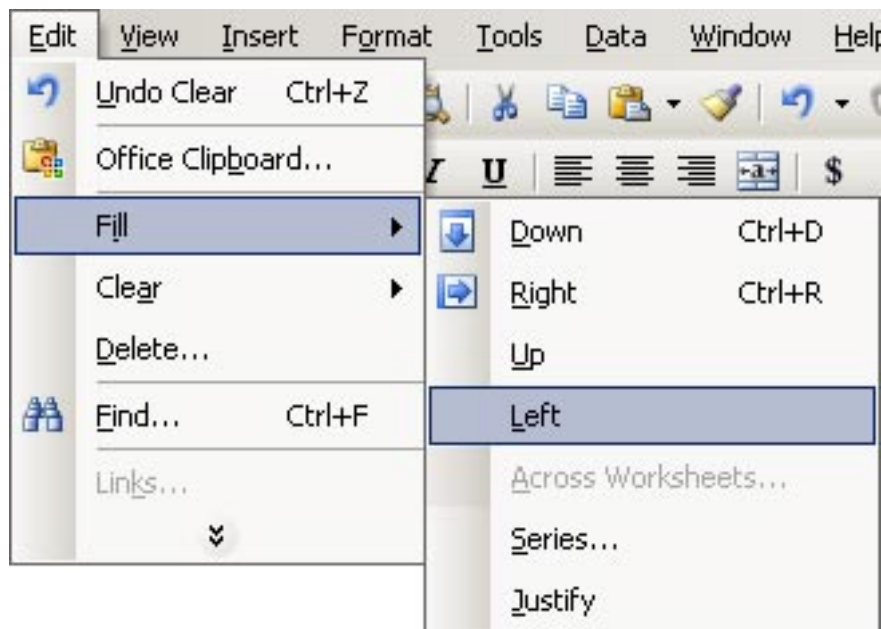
Edit View Insert Format Tools Data Window Help

Undo Clear Ctrl+Z
Office Clipboard...
Fill
Clear
Delete...
Find... Ctrl+F
Links...

I U $

Down Ctrl+D
Right Ctrl+R
Up
Left
Across Worksheets...
Series...
Justify